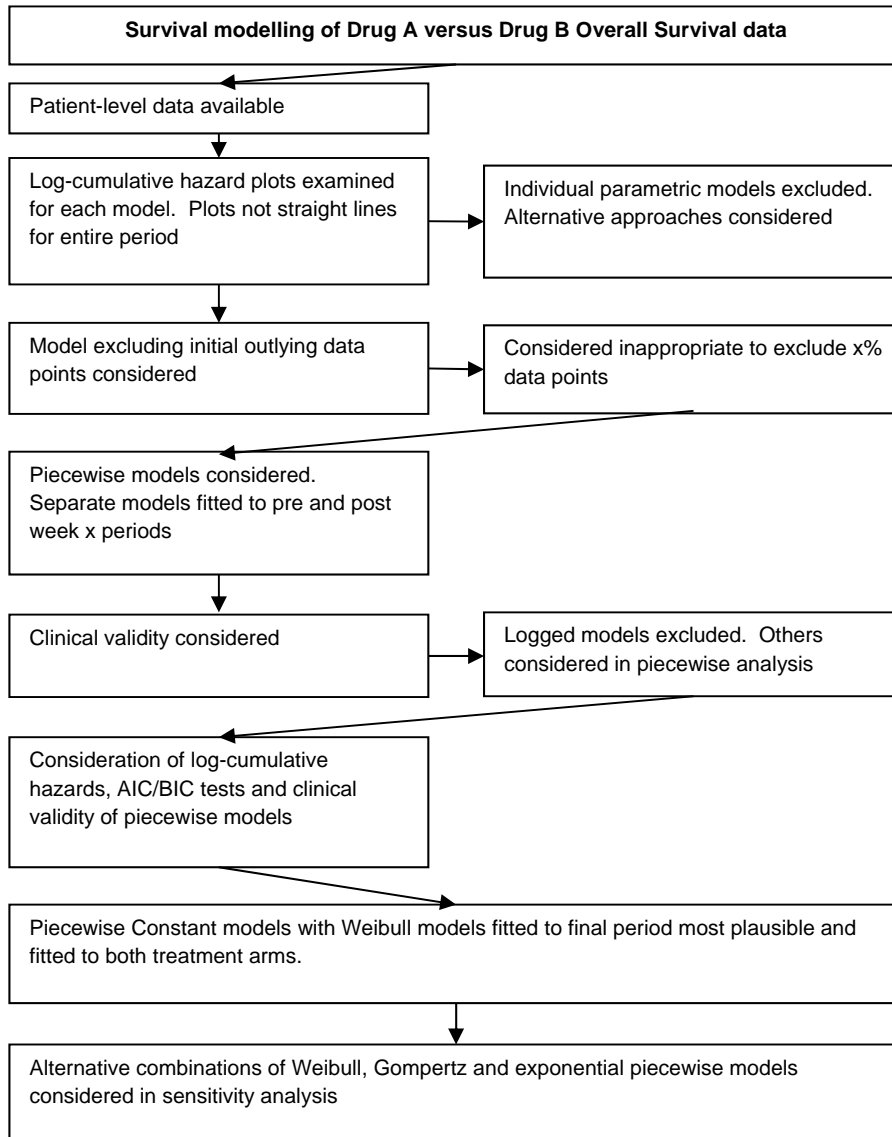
**Survival modelling of Drug A versus Drug B Overall Survival data**

Patient-level data available

Log-cumulative hazard plots examined for each model. Plots not straight lines for entire period

Individual parametric models excluded. Alternative approaches considered

Model excluding initial outlying data points considered

Considered inappropriate to exclude x% data points

Piecewise models considered. Separate models fitted to pre and post week x periods

Clinical validity considered

Logged models excluded. Others considered in piecewise analysis

Consideration of log-cumulative hazards, AIC/BIC tests and clinical validity of piecewise models

Piecewise Constant models with Weibull models fitted to final period most plausible and fitted to both treatment arms.

Alternative combinations of Weibull, Gompertz and exponential piecewise models considered in sensitivity analysis